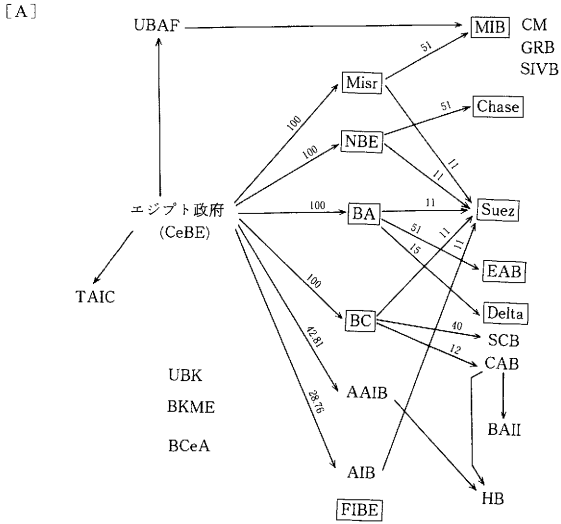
［A］

UBAF

MIB CM GRB SIVB

51

Misr

100

51

Chase

NBE

100

11

11

エジプト政府 (CeBE)

100

BA

11

Suez

51

11

15

11

EAB

TAIC

Delta

100

BC

40

SCB

42.81

12

CAB

UBK

BKME

AAIB

28.76

BAII

BCeA

AIB

HB

FIBE